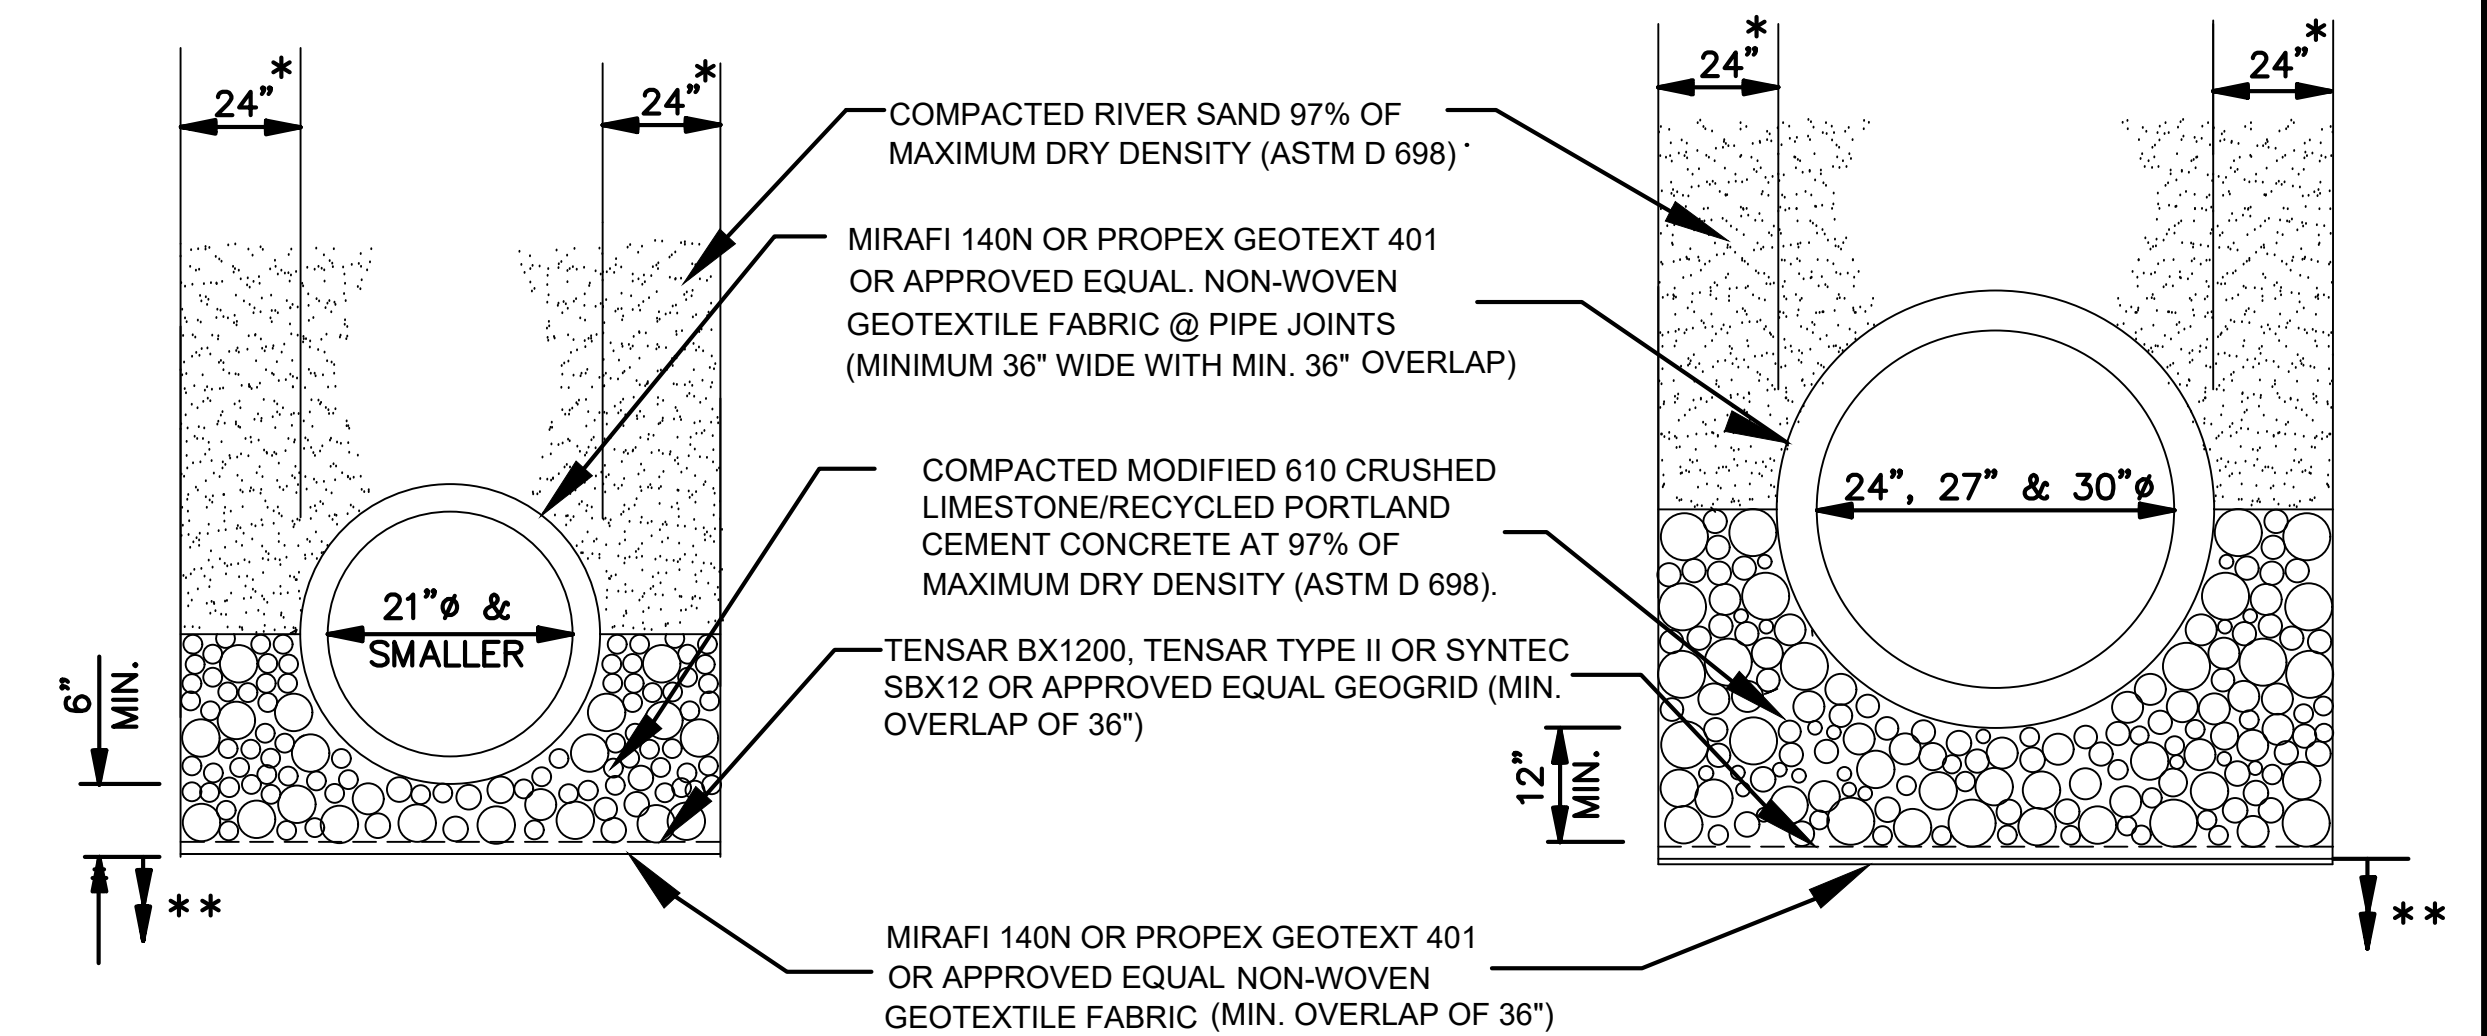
24"*

24"*

24"*

24"*

COMPACTED RIVER SAND 97% OF MAXIMUM DRY DENSITY (ASTM D 698)

MIRAFI 140N OR PROPEX GEOTEXT 401 OR APPROVED EQUAL. NON-WOVEN GEOTEXTILE FABRIC @ PIPE JOINTS (MINIMUM 36" WIDE WITH MIN. 36" OVERLAP)

COMPACTED MODIFIED 610 CRUSHED LIMESTONE/RECYCLED PORTLAND CEMENT CONCRETE AT 97% OF MAXIMUM DRY DENSITY (ASTM D 698).

TENSAR BX1200, TENSAR TYPE II OR SYNTEC SBX12 OR APPROVED EQUAL GEOGRID (MIN. OVERLAP OF 36")

21"ø & SMALLER

24", 27" & 30"ø

6" MIN.

12" MIN.

**

**

MIRAFI 140N OR PROPEX GEOTEXT 401 OR APPROVED EQUAL NON-WOVEN GEOTEXTILE FABRIC (MIN. OVERLAP OF 36")